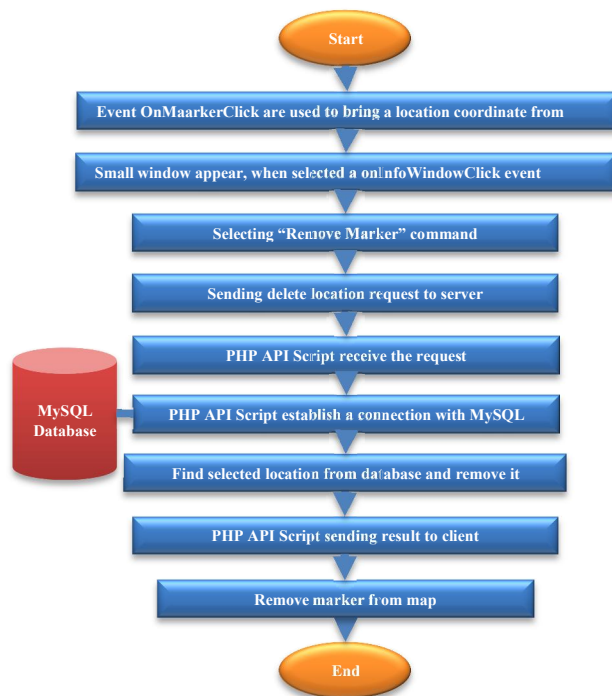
Start

Event OnMaarkerClick are used to bring a location coordinate from

Small window appear, when selected a onInfoWindowClick event

Selecting “Remove Marker” command

Sending delete location request to server

PHP API Script receive the request

MySQL Database

PHP API Script establish a connection with MySQL

Find selected location from database and remove it

PHP API Script sending result to client

Remove marker from map

End